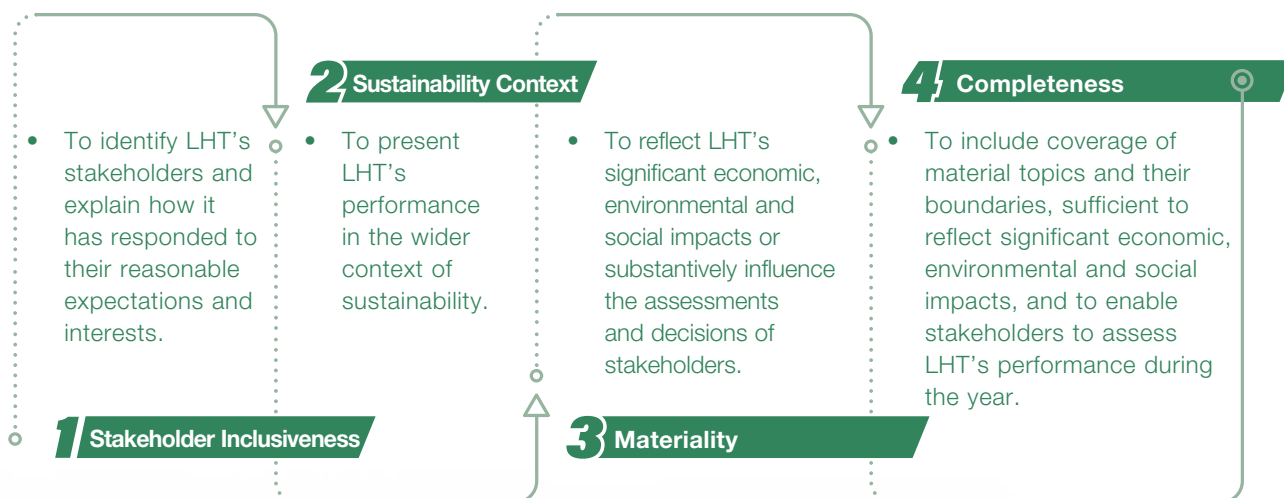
2 Sustainability Context

4 Completeness

• To identify LHT's stakeholders and explain how it has responded to their reasonable expectations and interests.

• To present LHT's performance in the wider context of sustainability.

• To reflect LHT's significant economic, environmental and social impacts or substantively influence the assessments and decisions of stakeholders.

• To include coverage of material topics and their boundaries, sufficient to reflect significant economic, environmental and social impacts, and to enable stakeholders to assess LHT's performance during the year.

1 Stakeholder Inclusiveness

3 Materiality